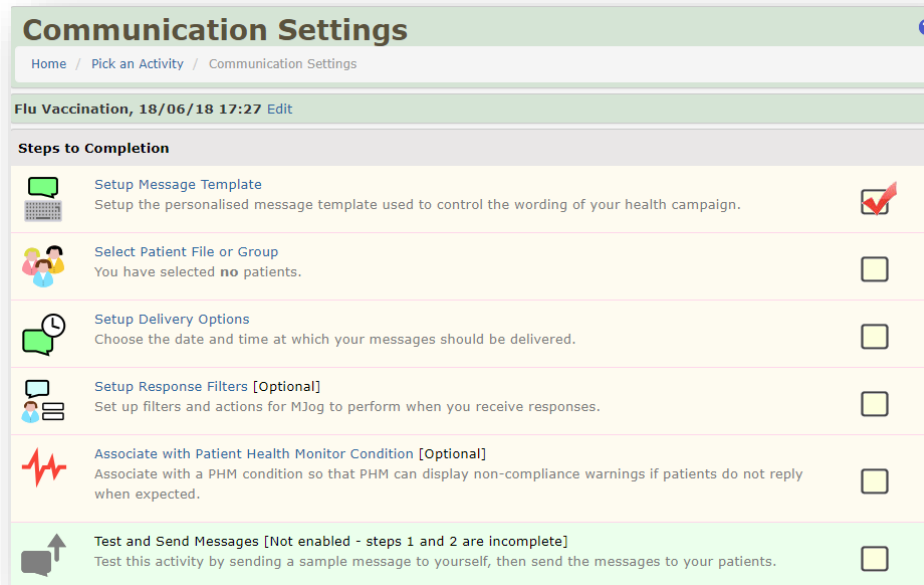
Communication Settings

Home / Pick an Activity / Communication Settings

Flu Vaccination, 18/06/18 17:27 Edit

Steps to Completion

Setup Message Template
Setup the personalised message template used to control the wording of your health campaign.

Select Patient File or Group
You have selected no patients.

Setup Delivery Options
Choose the date and time at which your messages should be delivered.

Setup Response Filters [Optional]
Set up filters and actions for MJog to perform when you receive responses.

Associate with Patient Health Monitor Condition [Optional]
Associate with a PHM condition so that PHM can display non-compliance warnings if patients do not reply when expected.

Test and Send Messages [Not enabled - steps 1 and 2 are incomplete]
Test this activity by sending a sample message to yourself, then send the messages to your patients.